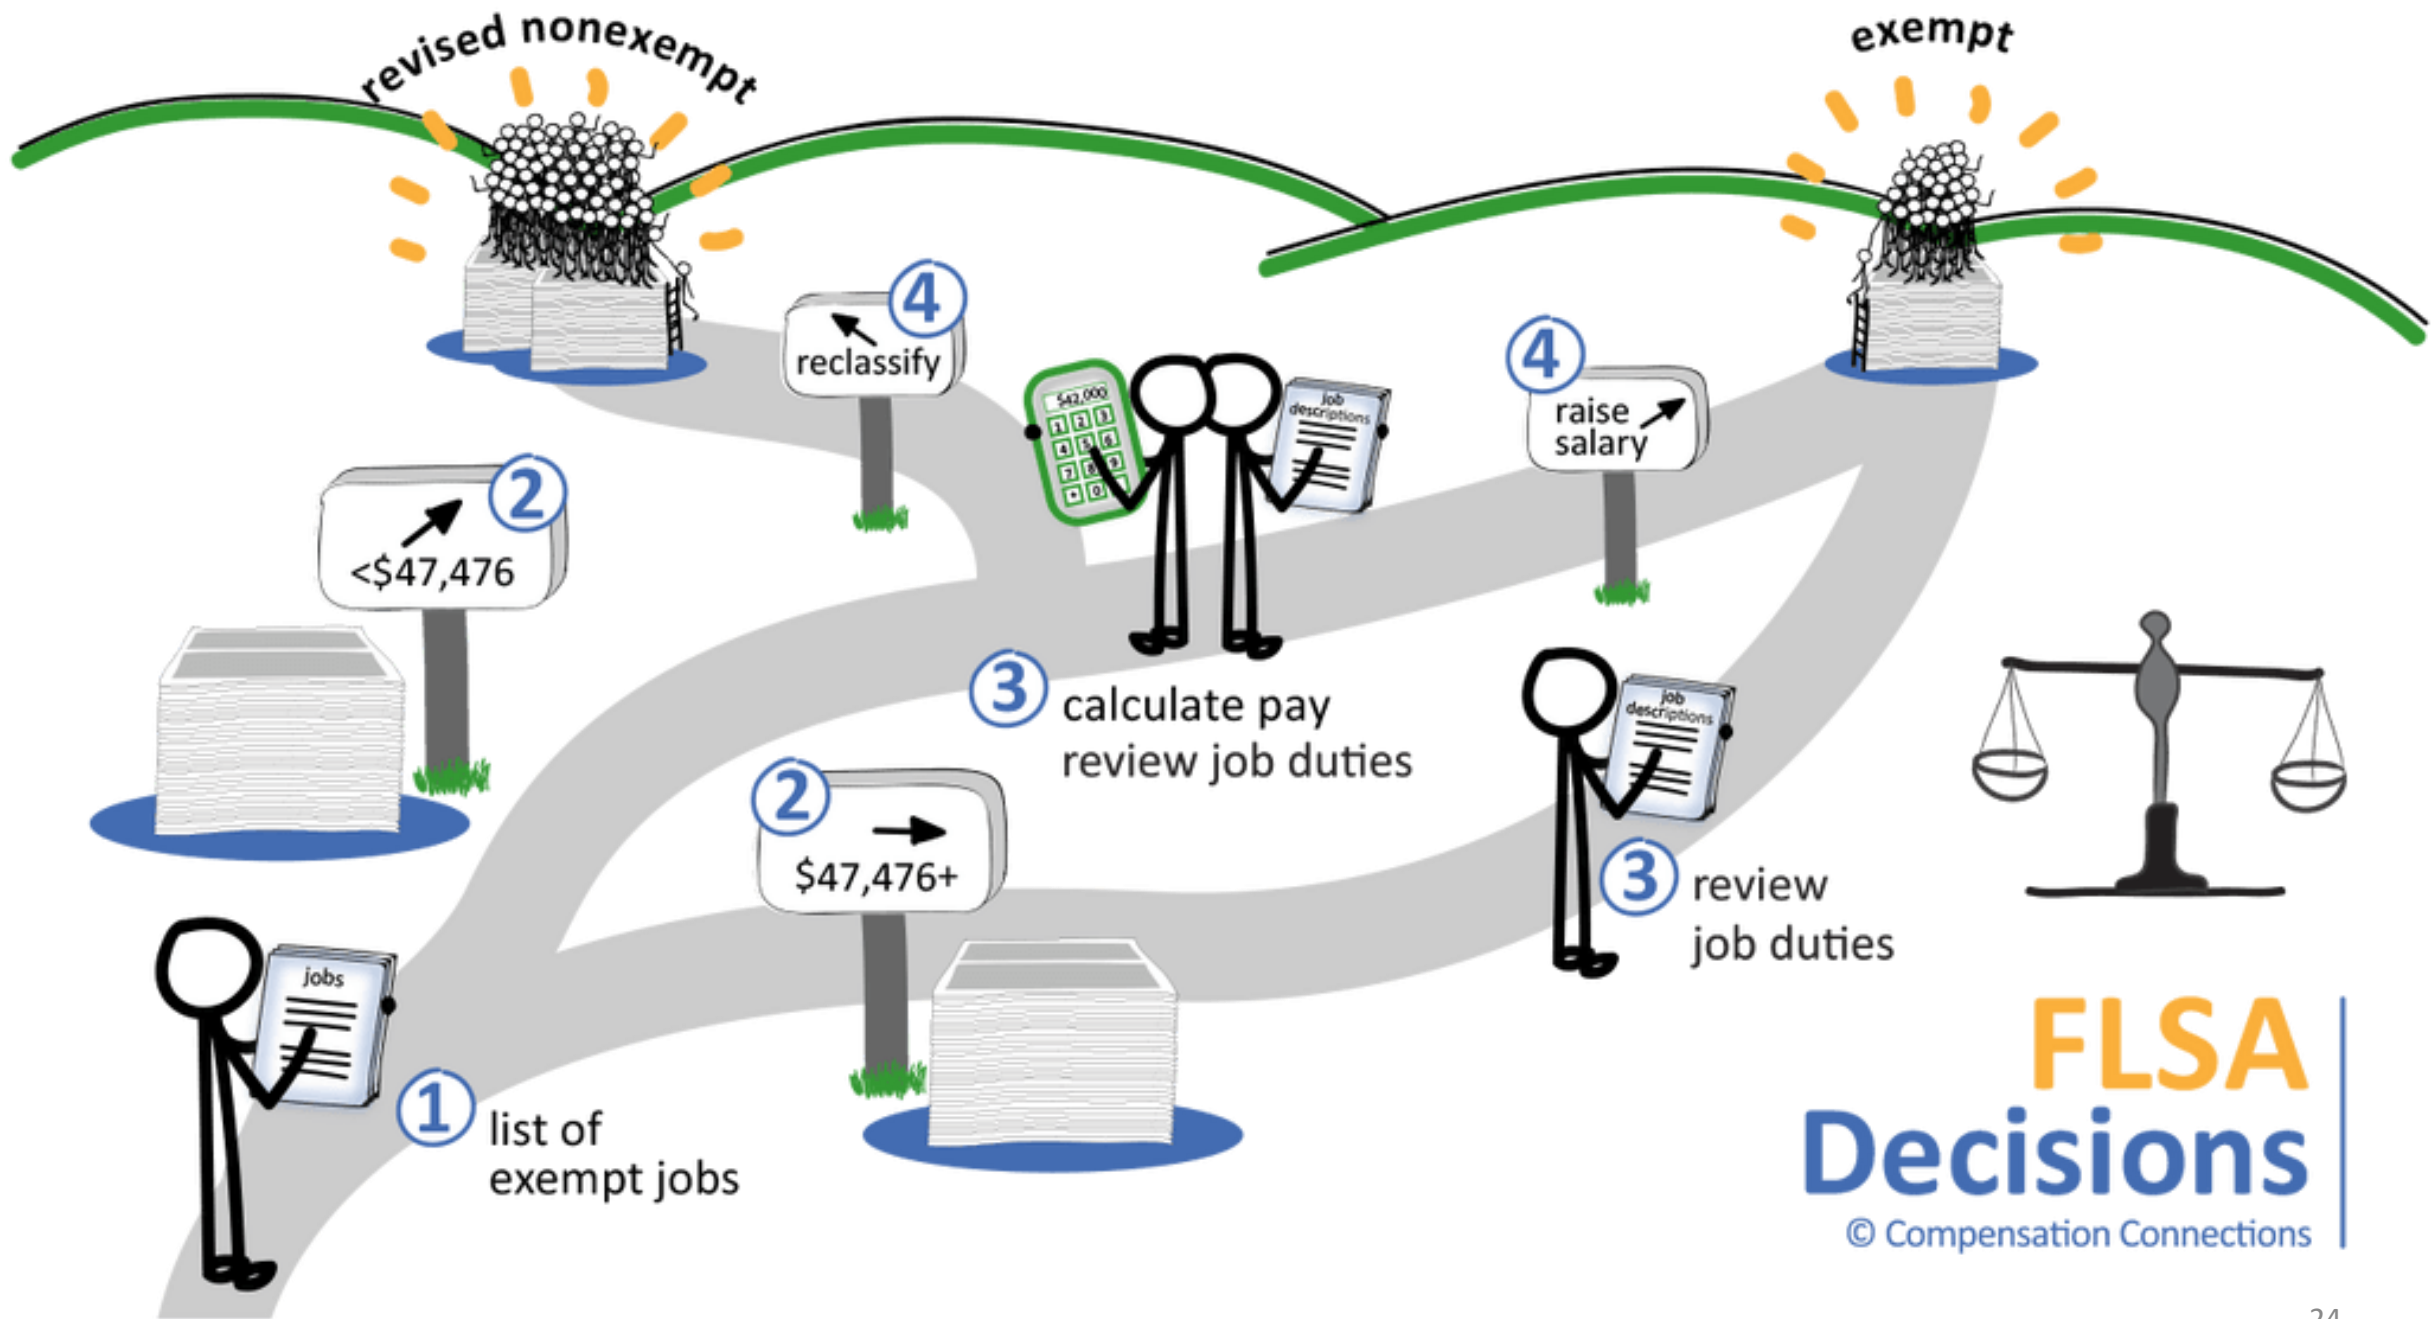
revised nonexempt

exempt

4 reclassify

$42,000

job descriptions

4 raise salary

2 <$47,476

3 calculate pay review job duties

job descriptions

2 $47,476+

3 review job duties

jobs

1 list of exempt jobs

FLSA Decisions
© Compensation Connections

24